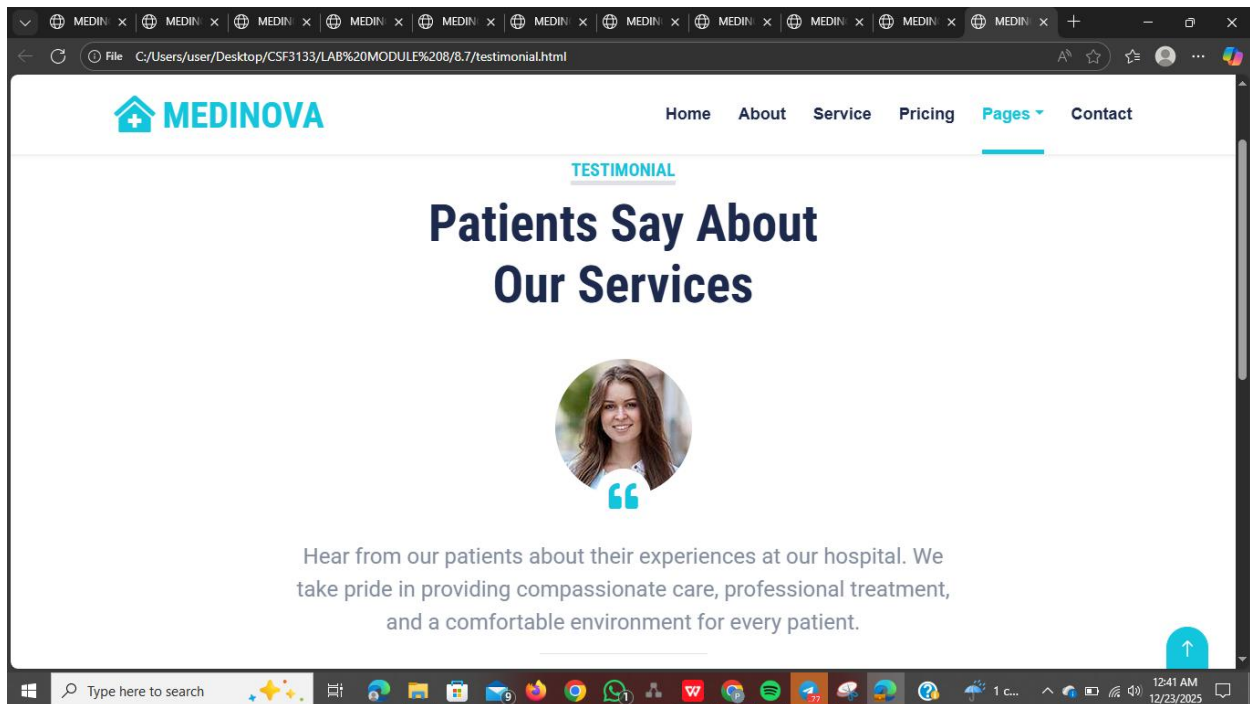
MEDIN ×
MEDIN ×
MEDIN ×
MEDIN ×
MEDIN ×
MEDIN ×
MEDIN ×
MEDIN ×
MEDIN ×
MEDIN ×
MEDIN ×

File C:/Users/user/Desktop/CSF3133/LAB%20MODULE%208/8.7/testimonial.html

MEDINOVA

Home About Service Pricing Pages Contact

TESTIMONIAL

Patients Say About Our Services

Hear from our patients about their experiences at our hospital. We take pride in providing compassionate care, professional treatment, and a comfortable environment for every patient.

Type here to search

1 c...

12:41 AM
12/23/2025